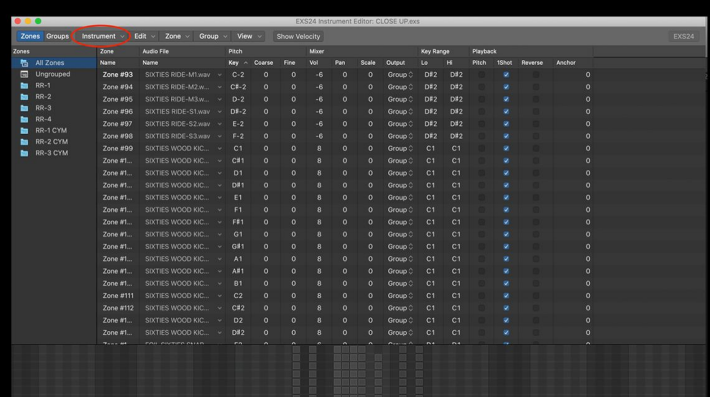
EXS24 Instrument Editor: CLOSE UP.exs

Zones Groups Instrument Edit Zone Group View Show Velocity EXS24

Zones
All Zones
Ungrouped
RR-1
RR-2
RR-3
RR-4
RR-1 CYM
RR-2 CYM
RR-3 CYM

| Zone Name | Audio File Name | Pitch Key | Coarse | Fine | Mixer Vol | Pan | Scale | Output | Key Range Lo | Hi | Playback Pitch | 1Shot | Reverse | Anchor |
|---|---|---|---|---|---|---|---|---|---|---|---|---|---|---|
| Zone #93 | SIXTIES RIDE-M1.wav | C-2 | 0 | 0 | -6 | 0 | 0 | Group | D#2 | D#2 | | ✓ | | 0 |
| Zone #94 | SIXTIES RIDE-M2.w... | C#-2 | 0 | 0 | -6 | 0 | 0 | Group | D#2 | D#2 | | ✓ | | 0 |
| Zone #95 | SIXTIES RIDE-M3.w... | D-2 | 0 | 0 | -6 | 0 | 0 | Group | D#2 | D#2 | | ✓ | | 0 |
| Zone #96 | SIXTIES RIDE-S1.wav | D#-2 | 0 | 0 | -6 | 0 | 0 | Group | D#2 | D#2 | | ✓ | | 0 |
| Zone #97 | SIXTIES RIDE-S2.wav | E-2 | 0 | 0 | -6 | 0 | 0 | Group | D#2 | D#2 | | ✓ | | 0 |
| Zone #98 | SIXTIES RIDE-S3.wav | F-2 | 0 | 0 | -6 | 0 | 0 | Group | D#2 | D#2 | | ✓ | | 0 |
| Zone #99 | SIXTIES WOOD KIC... | C1 | 0 | 0 | 8 | 0 | 0 | Group | C1 | C1 | | ✓ | | 0 |
| Zone #1... | SIXTIES WOOD KIC... | C#1 | 0 | 0 | 8 | 0 | 0 | Group | C1 | C1 | | ✓ | | 0 |
| Zone #1... | SIXTIES WOOD KIC... | D1 | 0 | 0 | 8 | 0 | 0 | Group | C1 | C1 | | ✓ | | 0 |
| Zone #1... | SIXTIES WOOD KIC... | D#1 | 0 | 0 | 8 | 0 | 0 | Group | C1 | C1 | | ✓ | | 0 |
| Zone #1... | SIXTIES WOOD KIC... | E1 | 0 | 0 | 8 | 0 | 0 | Group | C1 | C1 | | ✓ | | 0 |
| Zone #1... | SIXTIES WOOD KIC... | F1 | 0 | 0 | 8 | 0 | 0 | Group | C1 | C1 | | ✓ | | 0 |
| Zone #1... | SIXTIES WOOD KIC... | F#1 | 0 | 0 | 8 | 0 | 0 | Group | C1 | C1 | | ✓ | | 0 |
| Zone #1... | SIXTIES WOOD KIC... | G1 | 0 | 0 | 8 | 0 | 0 | Group | C1 | C1 | | ✓ | | 0 |
| Zone #1... | SIXTIES WOOD KIC... | G#1 | 0 | 0 | 8 | 0 | 0 | Group | C1 | C1 | | ✓ | | 0 |
| Zone #1... | SIXTIES WOOD KIC... | A1 | 0 | 0 | 8 | 0 | 0 | Group | C1 | C1 | | ✓ | | 0 |
| Zone #1... | SIXTIES WOOD KIC... | A#1 | 0 | 0 | 8 | 0 | 0 | Group | C1 | C1 | | ✓ | | 0 |
| Zone #1... | SIXTIES WOOD KIC... | B1 | 0 | 0 | 8 | 0 | 0 | Group | C1 | C1 | | ✓ | | 0 |
| Zone #111 | SIXTIES WOOD KIC... | C2 | 0 | 0 | 8 | 0 | 0 | Group | C1 | C1 | | ✓ | | 0 |
| Zone #112 | SIXTIES WOOD KIC... | C#2 | 0 | 0 | 8 | 0 | 0 | Group | C1 | C1 | | ✓ | | 0 |
| Zone #1... | SIXTIES WOOD KIC... | D2 | 0 | 0 | 8 | 0 | 0 | Group | C1 | C1 | | ✓ | | 0 |
| Zone #1... | SIXTIES WOOD KIC... | D#2 | 0 | 0 | 8 | 0 | 0 | Group | C1 | C1 | | ✓ | | 0 |